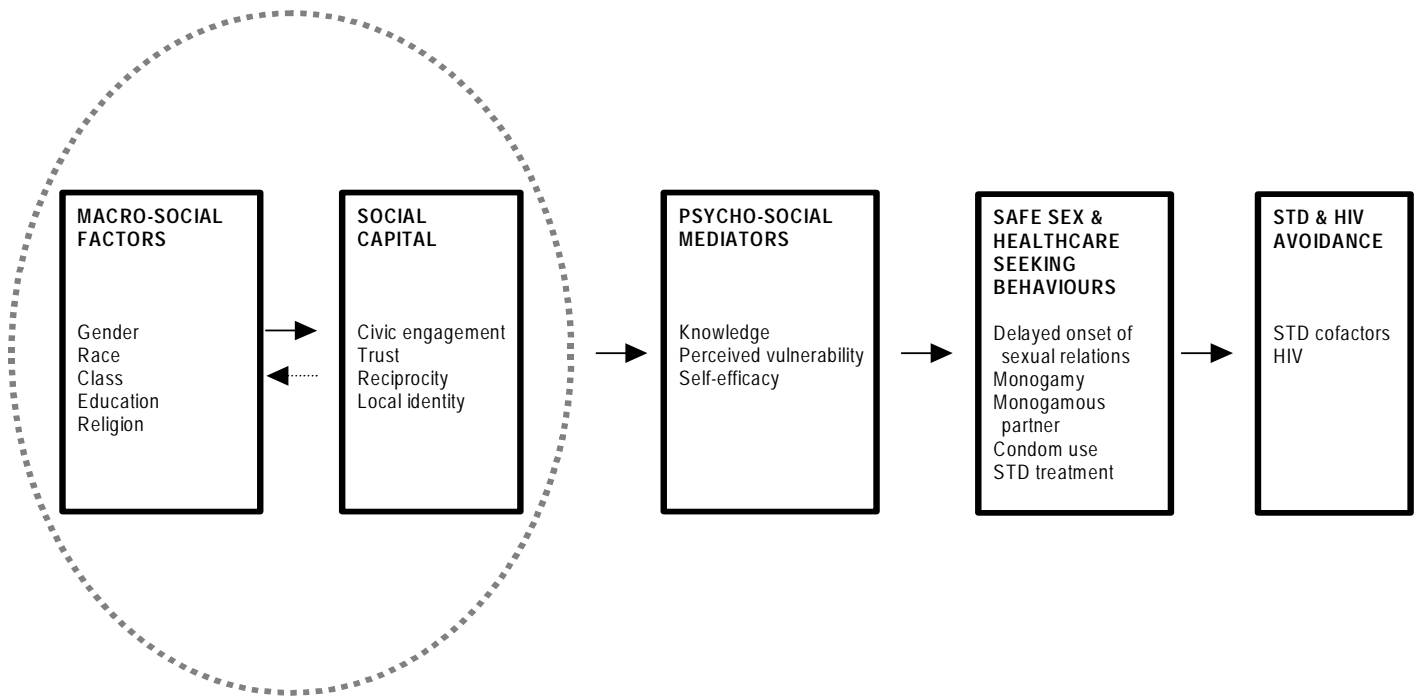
MACRO-SOCIAL FACTORS

Gender
Race
Class
Education
Religion

SOCIAL CAPITAL

Civic engagement
Trust
Reciprocity
Local identity

PSYCHO-SOCIAL MEDIATORS

Knowledge
Perceived vulnerability
Self-efficacy

SAFE SEX & HEALTHCARE SEEKING BEHAVIOURS

Delayed onset of sexual relations
Monogamy
Monogamous partner
Condom use
STD treatment

STD & HIV AVOIDANCE

STD cofactors
HIV